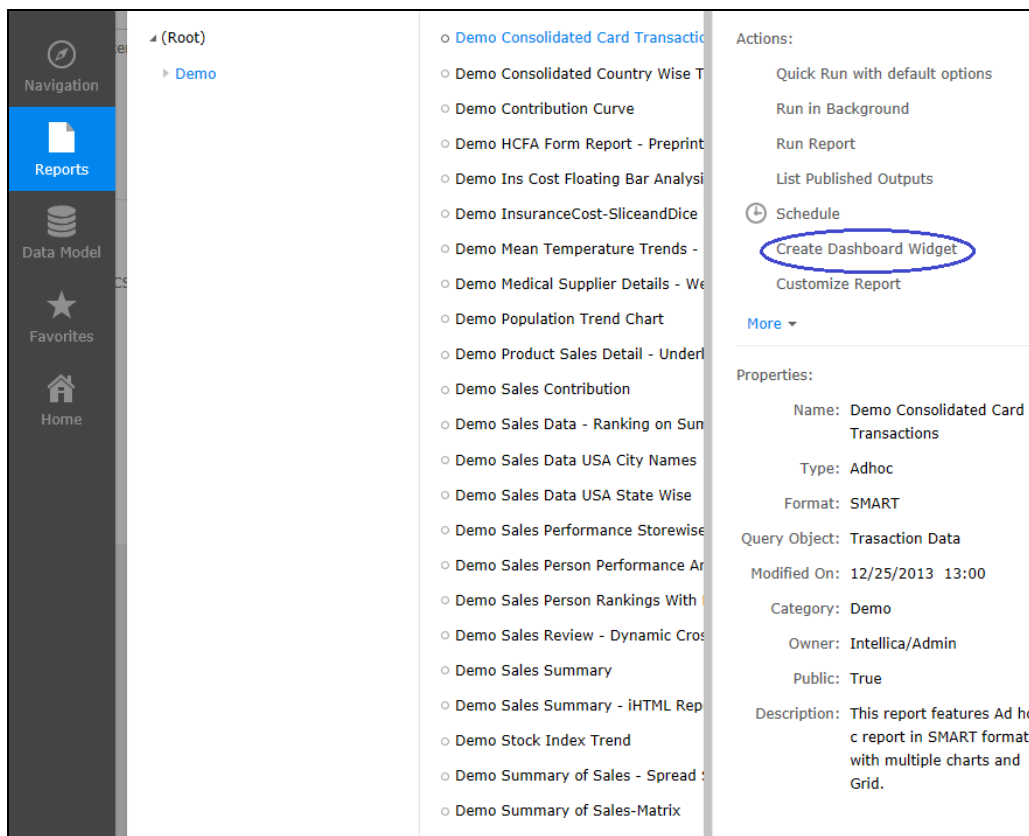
Navigation

Reports

Data Model

Favorites

Home

(Root)

Demo

Demo Consolidated Card Transactic
Demo Consolidated Country Wise T
Demo Contribution Curve
Demo HCFA Form Report - Preprint
Demo Ins Cost Floating Bar Analysi
Demo InsuranceCost-SliceandDice
Demo Mean Temperature Trends -
Demo Medical Supplier Details - We
Demo Population Trend Chart
Demo Product Sales Detail - Underl
Demo Sales Contribution
Demo Sales Data - Ranking on Sum
Demo Sales Data USA City Names
Demo Sales Data USA State Wise
Demo Sales Performance Storewise
Demo Sales Person Performance Ar
Demo Sales Person Rankings With
Demo Sales Review - Dynamic Cros
Demo Sales Summary
Demo Sales Summary - iHTML Rep
Demo Stock Index Trend
Demo Summary of Sales - Spread
Demo Summary of Sales-Matrix

Actions:
Quick Run with default options
Run in Background
Run Report
List Published Outputs
Schedule
Create Dashboard Widget
Customize Report
More

Properties:
Name: Demo Consolidated Card Transactions
Type: Adhoc
Format: SMART
Query Object: Trasaction Data
Modified On: 12/25/2013 13:00
Category: Demo
Owner: Intellica/Admin
Public: True
Description: This report features Ad ho c report in SMART format with multiple charts and Grid.